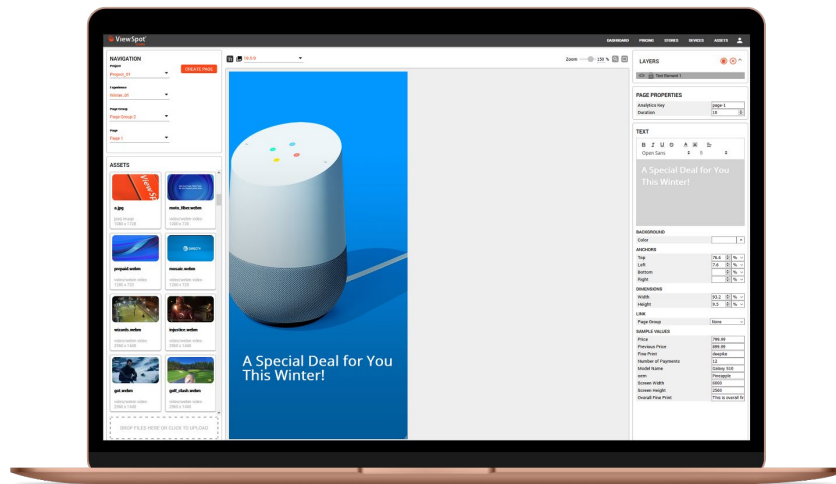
ViewSpot

DASHBOARD PROMO STORES DEVICES ASSETS

NAVIGATION

Project
Project_01

CREATE PAGE

Experience
Kiosk_01

Page Group
Page Group 3

Page
Page 1

ASSETS

a.jpg
jpeg image
1080 x 1738

metro_lilies.webm
video/webm video
1280 x 720

penguid.webm
video/webm video
1280 x 720

mosaic.webm
video/webm video
1280 x 720

wizards.webm
video/webm video
2560 x 1440

injection.webm
video/webm video
2560 x 1440

gol.webm
video/webm video
2560 x 1440

golf_clash.webm
video/webm video
2560 x 1440

DROP FILES HERE OR CLICK TO UPLOAD

16:9

Zoom 150 %

A Special Deal for You This Winter!

LAYERS

Text Element 1

PAGE PROPERTIES

| Analytics Key | page-1 |
|---|---|
| Duration | 15 |

TEXT

B I U S

Open Sans

A Special Deal for You This Winter!

BACKGROUND

Color

ANCHORS

| Top | 76.6 | % |
|---|---|---|
| Left | 7.6 | % |
| Bottom | | % |
| Right | | % |

DIMENSIONS

| Width | 93.2 | % |
|---|---|---|
| Height | 8.5 | % |

LINK

| Page Group | None |
|---|---|

SAMPLE VALUES

| Price | 799.99 |
|---|---|
| Previous Price | 899.99 |
| Fine Print | deepika |
| Number of Payments | 12 |
| Model Name | Galaxy S10 |
| sem | Pineapple |
| Screen Width | 0000 |
| Screen Height | 2560 |
| Overall Fine Print | This is overall fi |